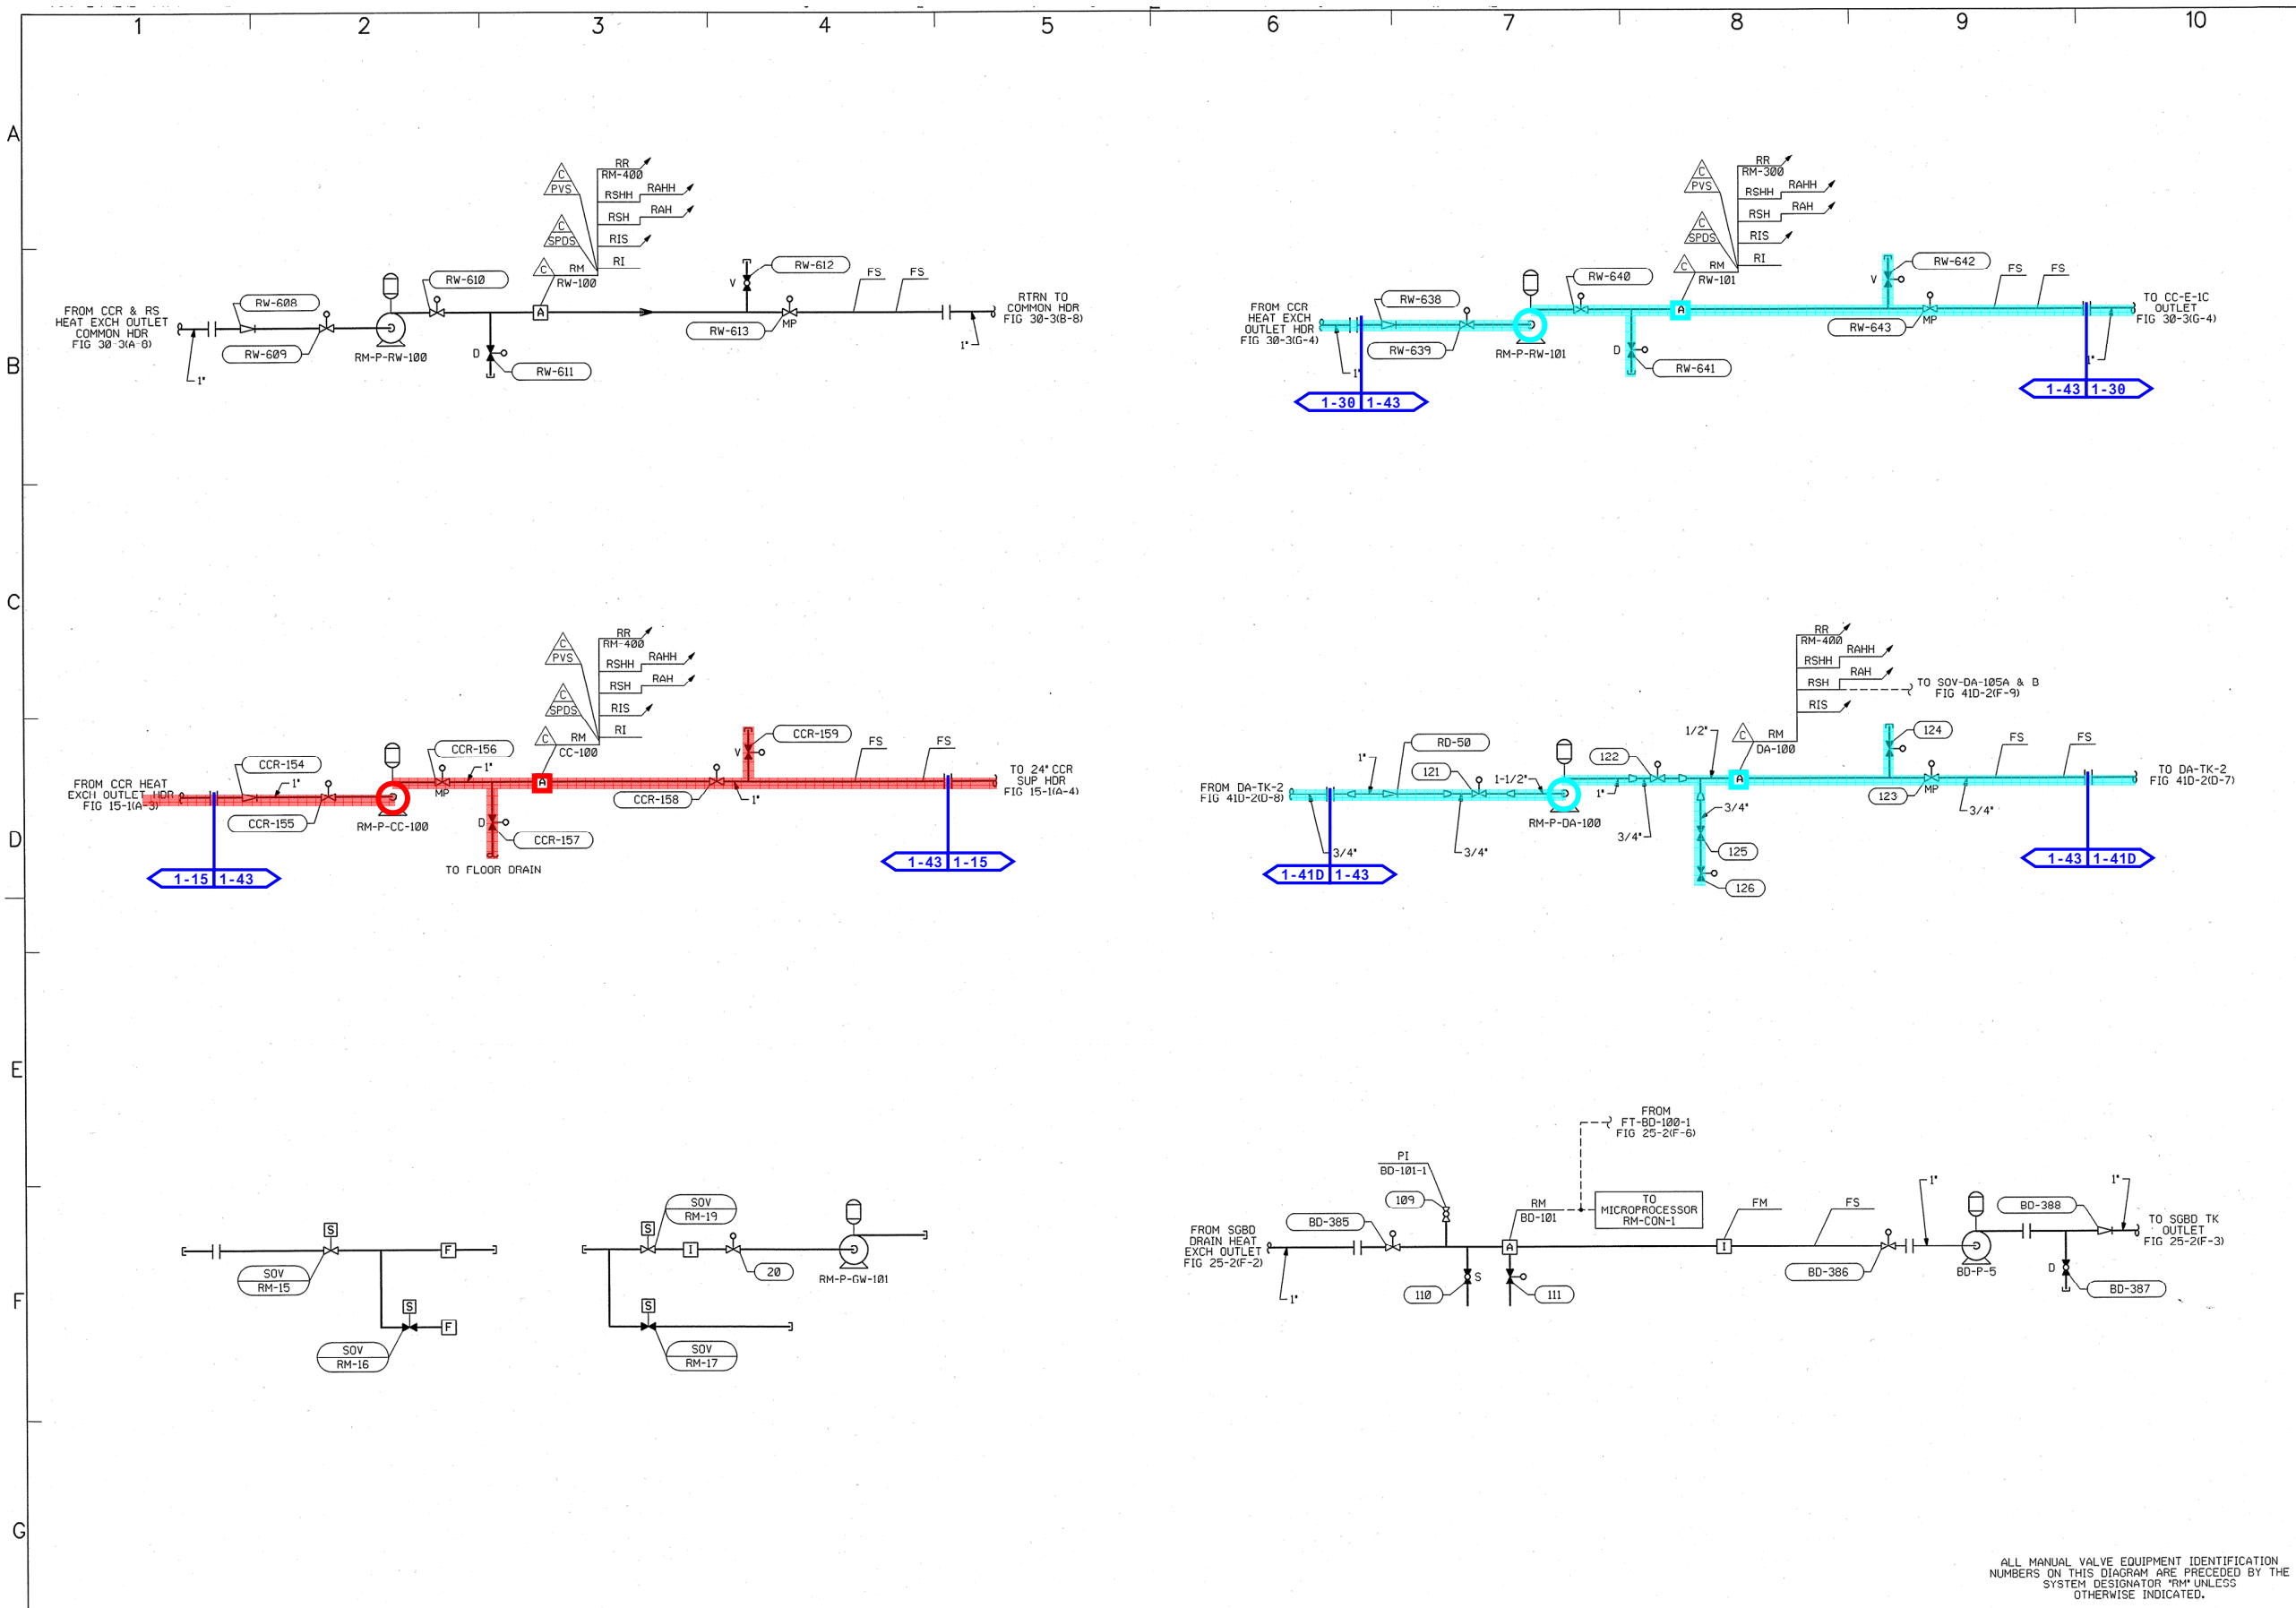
1 2 3 4 5 6 7 8 9 10

A B C D E F G

FROM CCR & RS HEAT EXCH OUTLET COMMON HDR FIG 30-3(A-8)

RW-608
RW-609
1"
RM-P-RW-100
RW-610
C PVS
C SPDS
C
RM RW-100
RR RM-400
RSHH
RAHH
RSH
RAH
RIS
RI
A
D
RW-611
RW-613
MP
V
RW-612
FS
FS
RTRN TO COMMON HDR FIG 30-3(B-8)
1"

FROM CCR HEAT EXCH OUTLET HDR FIG 30-3(G-4)
RW-638
RW-639
1"
1-30 1-43
RM-P-RW-101
RW-640
C PVS
C SPDS
C
RM RW-101
RR RM-300
RSHH
RAHH
RSH
RAH
RIS
RI
A
D
RW-641
RW-643
MP
V
RW-642
FS
FS
TO CC-E-1C OUTLET FIG 30-3(G-4)
1"
1-43 1-30

FROM CCR HEAT EXCH OUTLET HDR FIG 15-1(A-3)
CCR-154
CCR-155
1"
1-15 1-43
RM-P-CC-100
CCR-156
MP
1"
C PVS
C SPDS
C
RM CC-100
RR RM-400
RSHH
RAHH
RSH
RAH
RIS
RI
A
D
CCR-157
TO FLOOR DRAIN
CCR-158
1"
V
CCR-159
FS
FS
TO 24" CCR SUP HDR FIG 15-1(A-4)
1-43 1-15

FROM DA-TK-2 FIG 41D-2(D-8)
3/4"
1-41D 1-43
1"
RD-50
121
3/4"
1-1/2"
RM-P-DA-100
122
1"
1/2"
C
RM DA-100
RR RM-400
RSHH
RAHH
RSH
RAH
TO SOV-DA-105A & B FIG 41D-2(F-9)
RIS
A
3/4"
3/4"
125
126
124
123
MP
3/4"
FS
FS
TO DA-TK-2 FIG 41D-2(D-7)
1-43 1-41D

S
SOV RM-15
F
S
F
SOV RM-16

SOV RM-19
S
I
20
RM-P-GW-101
S
SOV RM-17

FROM FT-BD-100-1 FIG 25-2(F-6)
PI BD-101-1
109
FROM SGBD DRAIN HEAT EXCH OUTLET FIG 25-2(F-2)
1"
BD-385
S
110
RM BD-101
A
111
TO MICROPROCESSOR RM-CON-1
FM
I
FS
BD-386
1"
BD-P-5
BD-388
1"
D
BD-387
TO SGBD TK OUTLET FIG 25-2(F-3)

ALL MANUAL VALVE EQUIPMENT IDENTIFICATION NUMBERS ON THIS DIAGRAM ARE PRECEDED BY THE SYSTEM DESIGNATOR "RM" UNLESS OTHERWISE INDICATED.